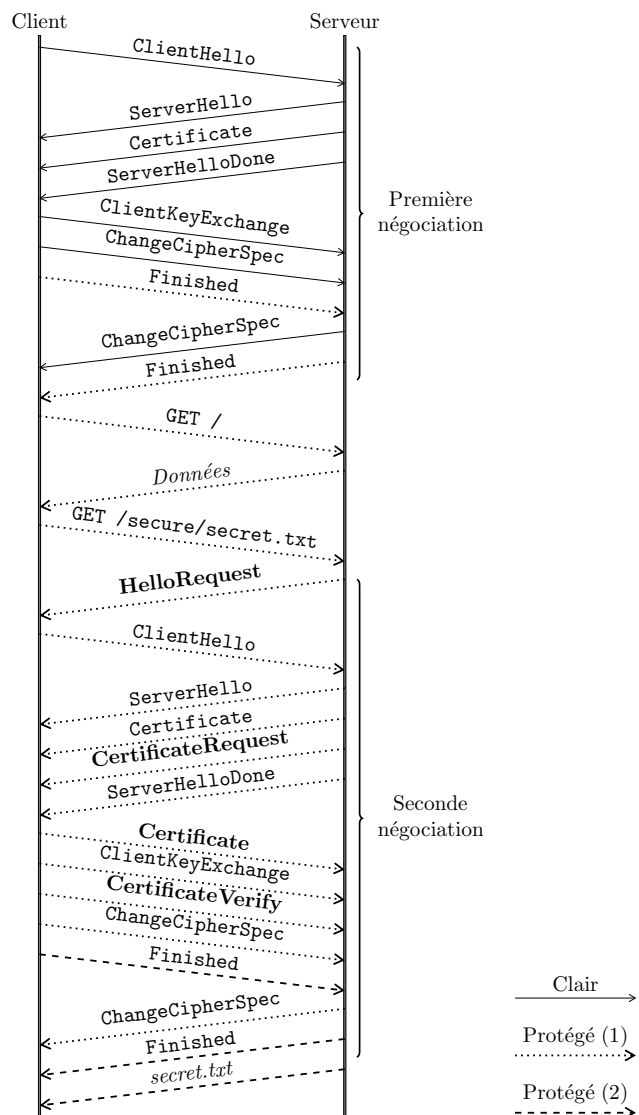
Client

Serveur

ClientHello

ServerHello

Certificate

ServerHelloDone

ClientKeyExchange

ChangeCipherSpec

Finished

ChangeCipherSpec

Finished

Première négociation

GET /

Données

GET /secure/secret.txt

HelloRequest

ClientHello

ServerHello

Certificate

CertificateRequest

ServerHelloDone

Certificate

ClientKeyExchange

CertificateVerify

ChangeCipherSpec

Finished

ChangeCipherSpec

Finished

secret.txt

Seconde négociation

Clair

Protégé (1)

Protégé (2)